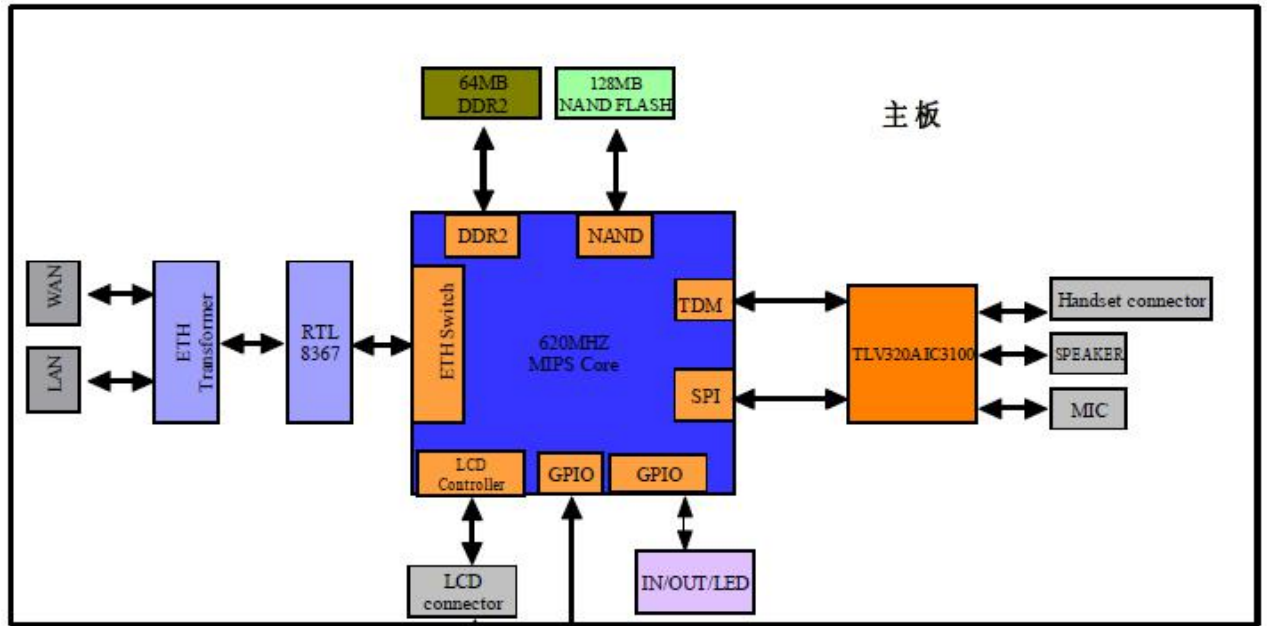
64MB DDR2

128MB NAND FLASH

主板

DDR2

NAND

WAN

LAN

ETH Transformer

RTL 8367

ETH Switch

620MHZ MIPS Core

TDM

SPI

TLV320AIC3100

Handset connector

SPEAKER

MIC

LCD Controller

GPIO

GPIO

LCD connector

IN/OUT/LED